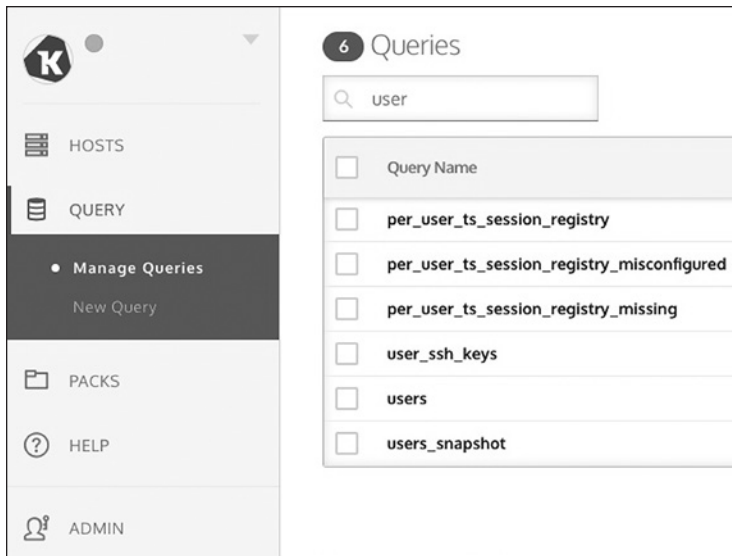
K

HOSTS

QUERY

• Manage Queries

New Query

PACKS

HELP

ADMIN

6 Queries

user

| | Query Name |
|---|---|
| | per_user_ts_session_registry |
| | per_user_ts_session_registry_misconfigured |
| | per_user_ts_session_registry_missing |
| | user_ssh_keys |
| | users |
| | users_snapshot |